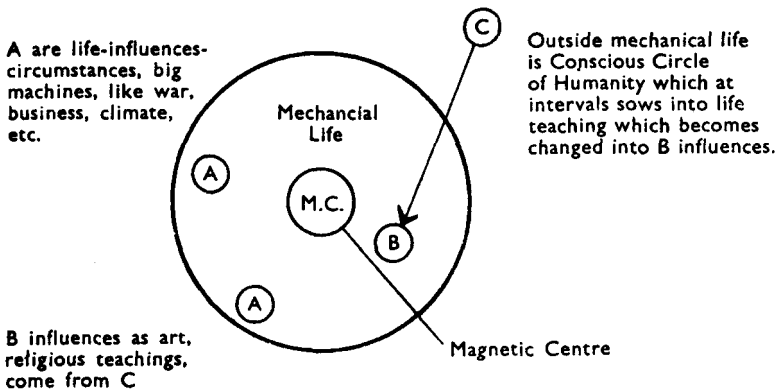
A are life-influences-circumstances, big machines, like war, business, climate, etc.

C

Outside mechanical life is Conscious Circle of Humanity which at intervals sows into life teaching which becomes changed into B influences.

Mechancial Life

A

M.C.

B

A

B influences as art, religious teachings, come from C

Magnetic Centre